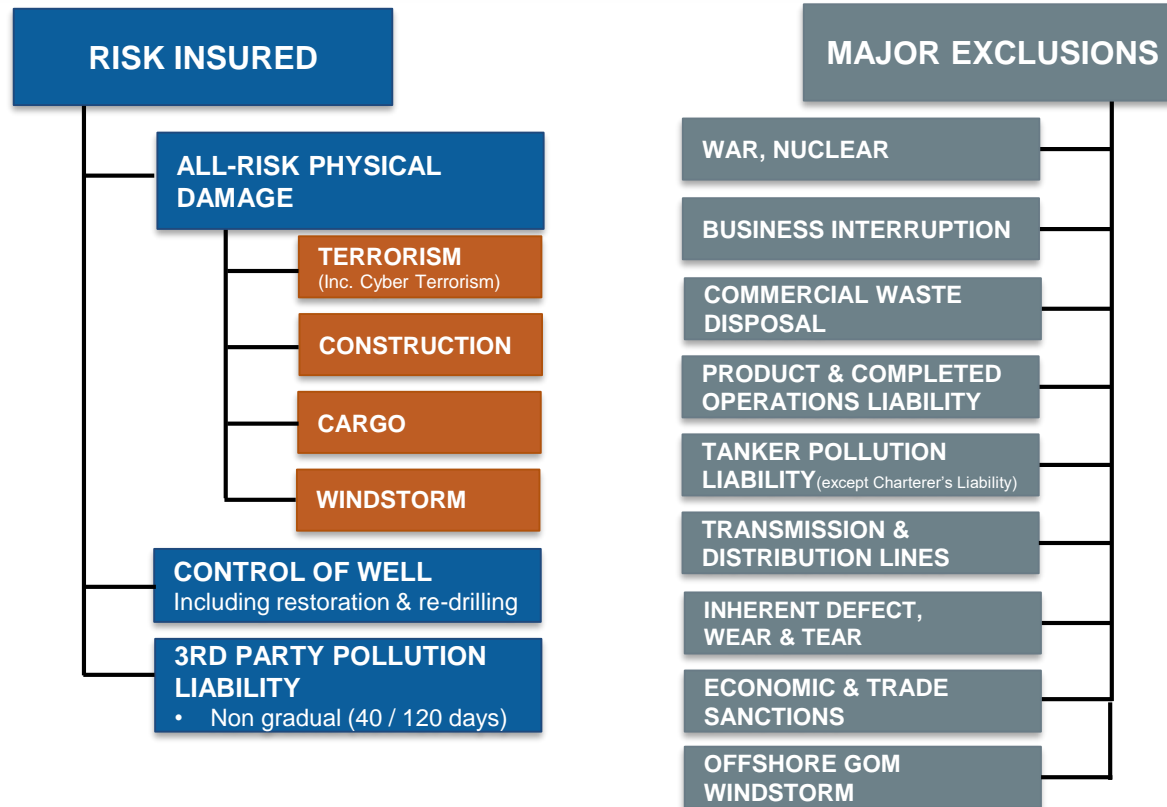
RISK INSURED

ALL-RISK PHYSICAL DAMAGE

TERRORISM
(Inc. Cyber Terrorism)

CONSTRUCTION

CARGO

WINDSTORM

CONTROL OF WELL
Including restoration & re-drilling

3RD PARTY POLLUTION LIABILITY
• Non gradual (40 / 120 days)

MAJOR EXCLUSIONS

WAR, NUCLEAR

BUSINESS INTERRUPTION

COMMERCIAL WASTE DISPOSAL

PRODUCT & COMPLETED OPERATIONS LIABILITY

TANKER POLLUTION LIABILITY(except Charterer's Liability)

TRANSMISSION & DISTRIBUTION LINES

INHERENT DEFECT, WEAR & TEAR

ECONOMIC & TRADE SANCTIONS

OFFSHORE GOM WINDSTORM